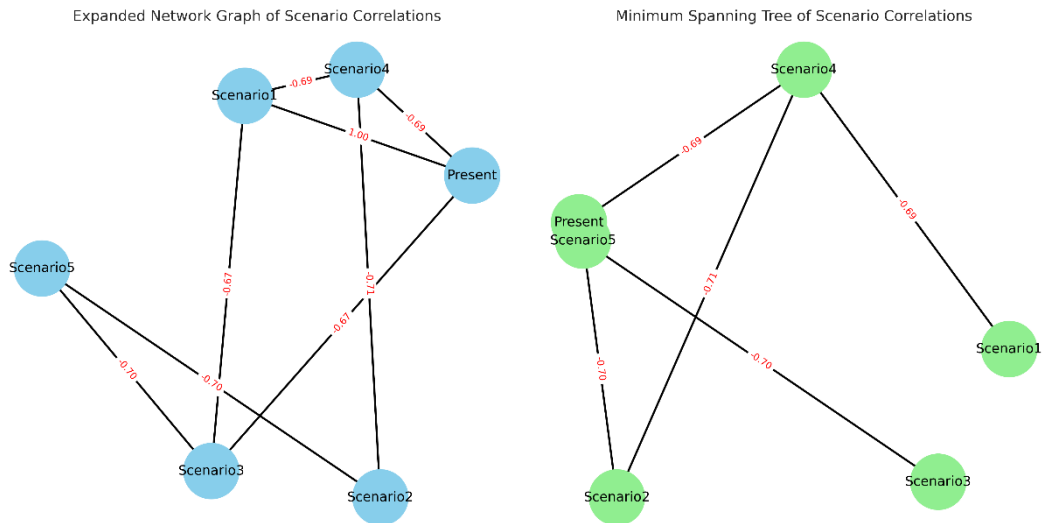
Expanded Network Graph of Scenario Correlations

Scenario1
-0.69
Scenario4
-0.69
1.00
Present
Scenario5
-0.67
-0.71
-0.67
-0.70
-0.70
Scenario3
Scenario2

Minimum Spanning Tree of Scenario Correlations

Scenario4
-0.69
-0.69
Present
Scenario5
-0.71
-0.70
-0.70
Scenario1
Scenario2
Scenario3